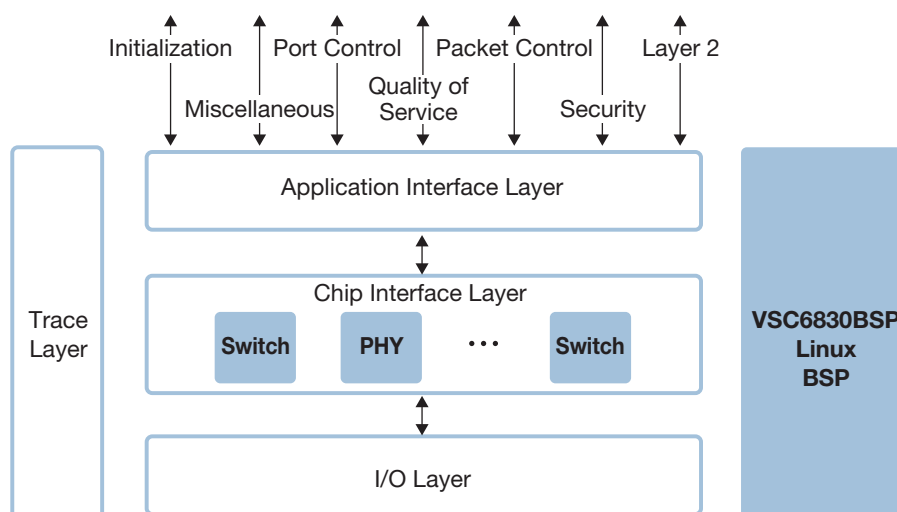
Initialization
Port Control
Packet Control
Layer 2
Miscellaneous
Quality of Service
Security

Application Interface Layer

Chip Interface Layer
Switch
PHY
• • •
Switch

I/O Layer

Trace Layer

VSC6830BSP Linux BSP